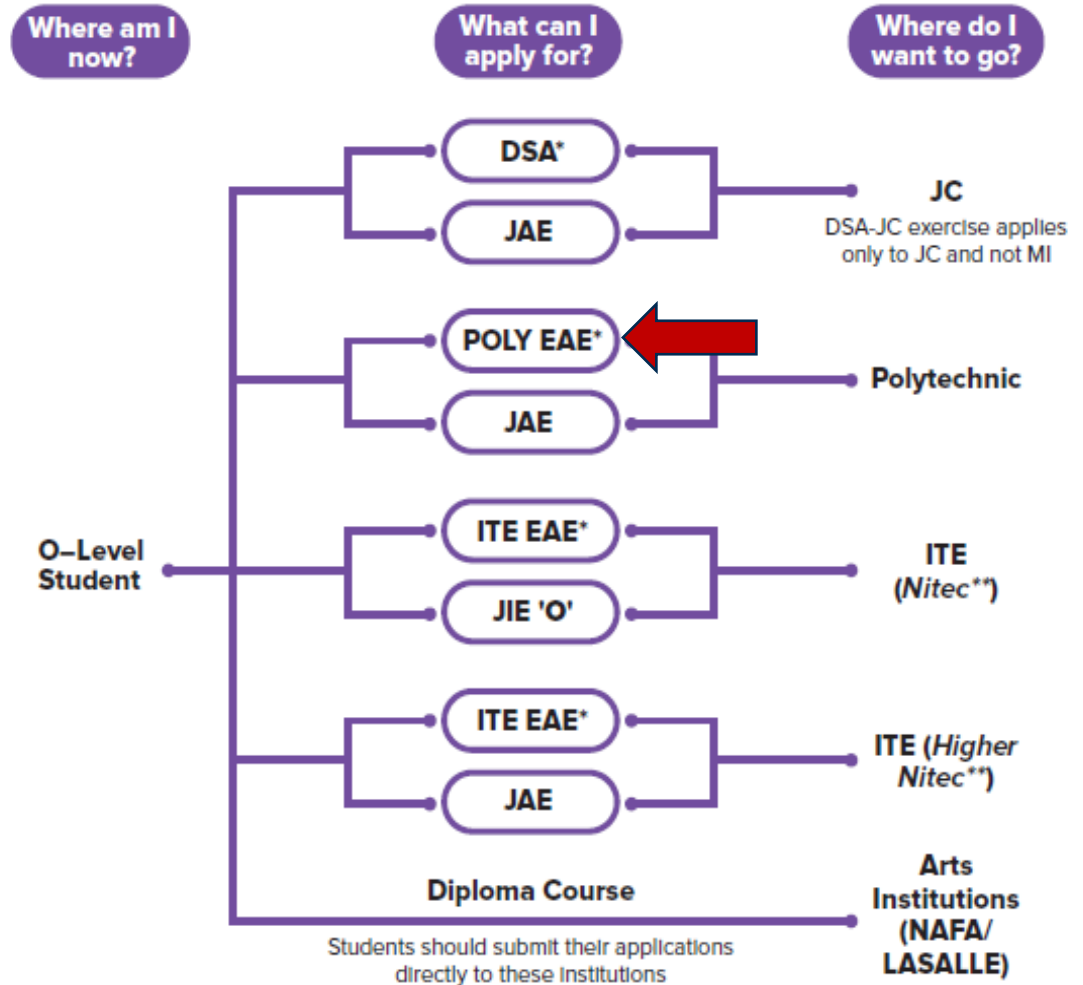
Where am I now?

What can I apply for?

Where do I want to go?

O–Level Student

DSA*

JAE

JC

DSA-JC exercise applies only to JC and not MI

POLY EAE+

JAE

Polytechnic

ITE EAE+

JIE 'O'

ITE (*Nitec***)

ITE EAE+

JAE

ITE (*Higher Nitec***)

Diploma Course

Students should submit their applications directly to these institutions

Arts Institutions (NAFA/ LASALLE)